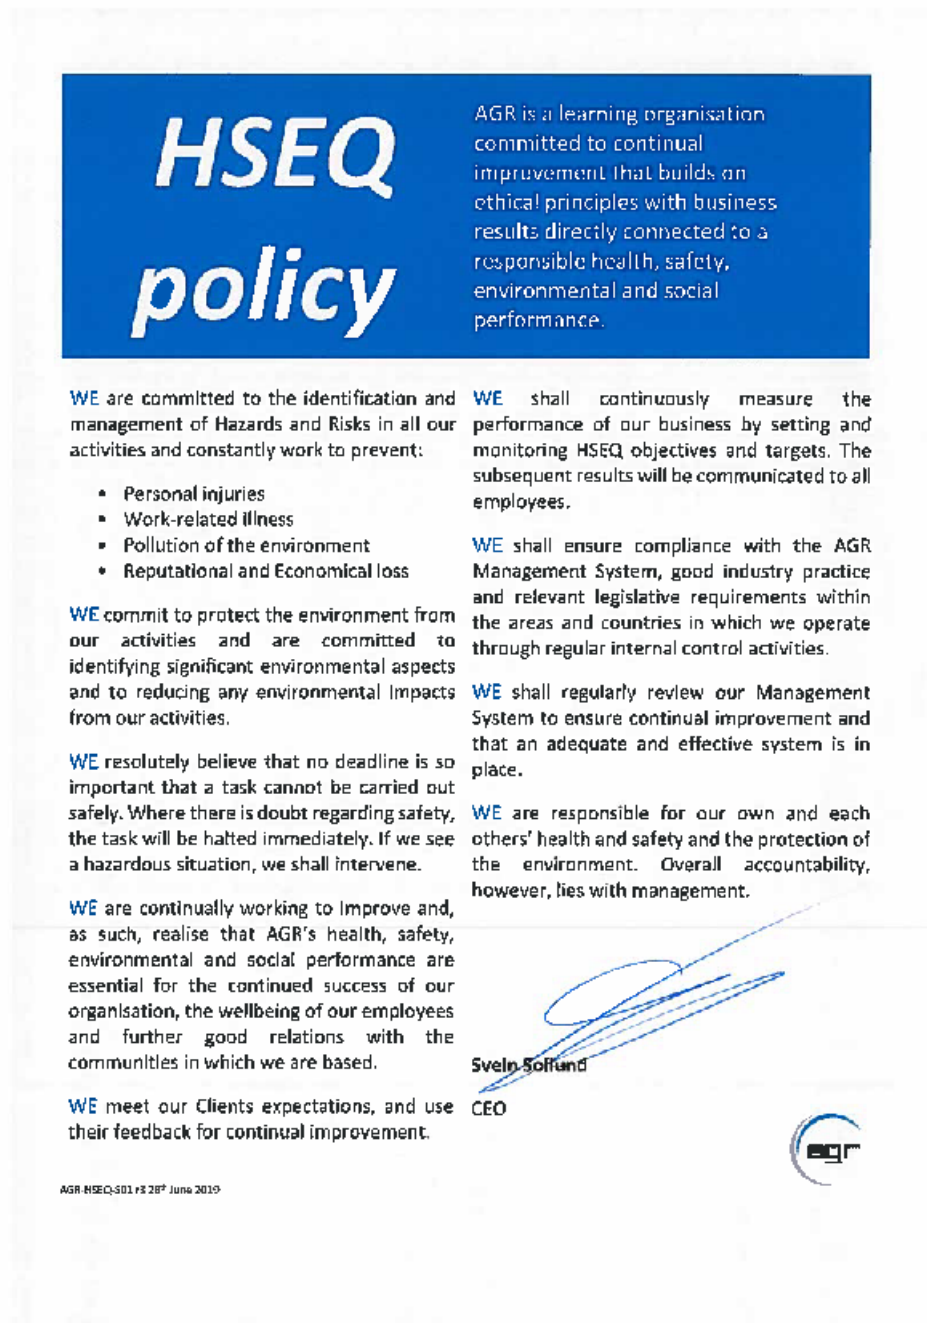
HSEQ policy

AGR is a learning organisation committed to continual improvement that builds on ethical principles with business results directly connected to a responsible health, safety, environmental and social performance.

WE are committed to the identification and management of Hazards and Risks in all our activities and constantly work to prevent:

- Personal injuries
- Work-related illness
- Pollution of the environment
- Reputational and Economical loss

WE commit to protect the environment from our activities and are committed to identifying significant environmental aspects and to reducing any environmental impacts from our activities.

WE resolutely believe that no deadline is so important that a task cannot be carried out safely. Where there is doubt regarding safety, the task will be halted immediately. If we see a hazardous situation, we shall intervene.

WE are continually working to improve and, as such, realise that AGR's health, safety, environmental and social performance are essential for the continued success of our organisation, the wellbeing of our employees and further good relations with the communities in which we are based.

WE meet our Clients expectations, and use their feedback for continual improvement.

WE shall continuously measure the performance of our business by setting and monitoring HSEQ objectives and targets. The subsequent results will be communicated to all employees.

WE shall ensure compliance with the AGR Management System, good industry practice and relevant legislative requirements within the areas and countries in which we operate through regular internal control activities.

WE shall regularly review our Management System to ensure continual improvement and that an adequate and effective system is in place.

WE are responsible for our own and each others' health and safety and the protection of the environment. Overall accountability, however, lies with management.

Svein Sollund
CEO

agr

AGR-HSEQ-S01 r3 28th June 2019